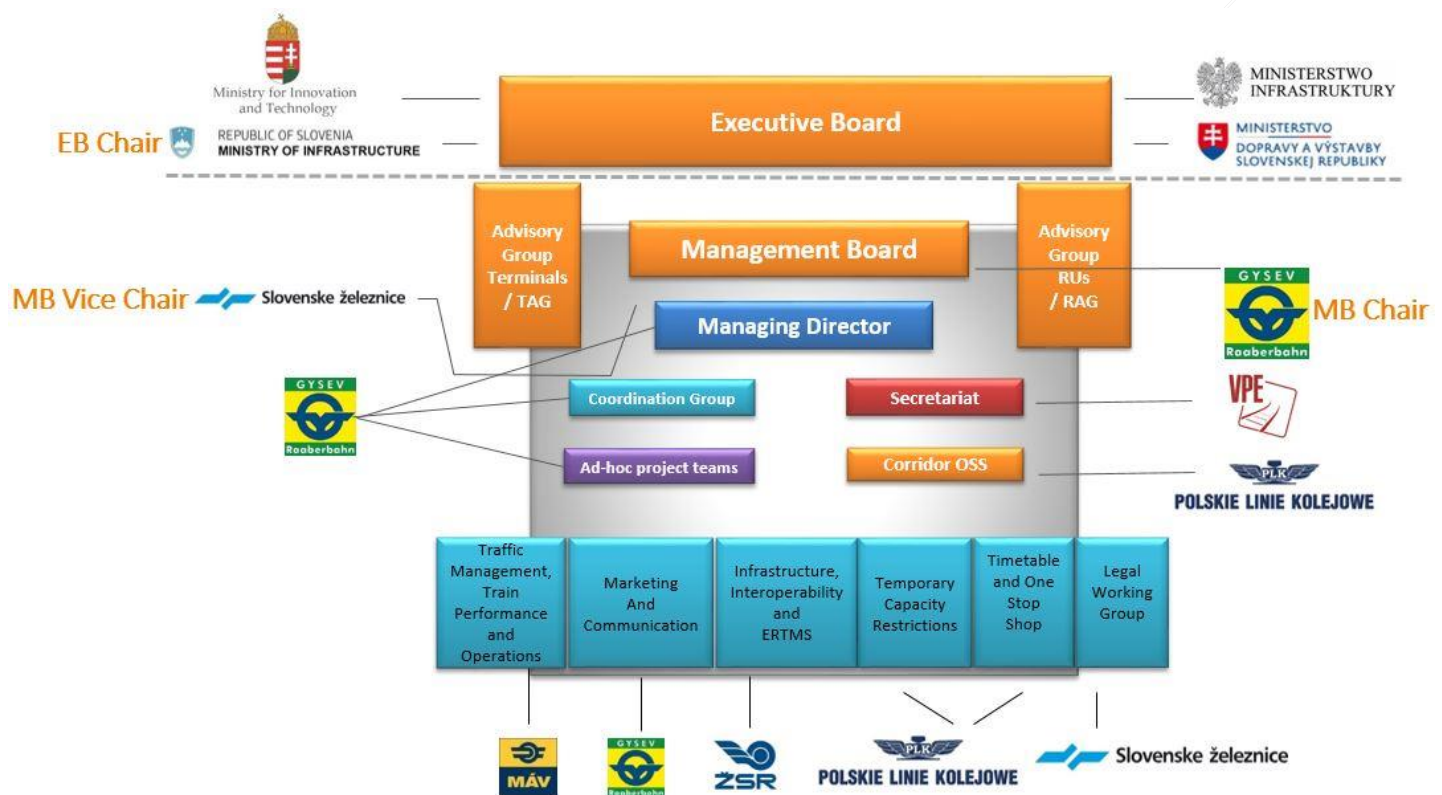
Ministry for Innovation and Technology

EB Chair

REPUBLIC OF SLOVENIA
MINISTRY OF INFRASTRUCTURE

Executive Board

MINISTERSTWO
INFRASTRUKTURY

MINISTERSTVO
DOPRAVY A VÝSTAVBY
SLOVENSKEJ REPUBLIKY

Advisory Group Terminals / TAG

Management Board

Advisory Group RUs / RAG

MB Vice Chair

Slovenske železnice

GYSEV
Raaberbahn

MB Chair

Managing Director

GYSEV
Raaberbahn

Coordination Group

Secretariat

VPE

Ad-hoc project teams

Corridor OSS

PLK
POLSKIE LINIE KOLEJOWE

Traffic Management, Train Performance and Operations

Marketing And Communication

Infrastructure, Interoperability and ERTMS

Temporary Capacity Restrictions

Timetable and One Stop Shop

Legal Working Group

MÁV

GYSEV
Raaberbahn

ŽSR

PLK
POLSKIE LINIE KOLEJOWE

Slovenske železnice